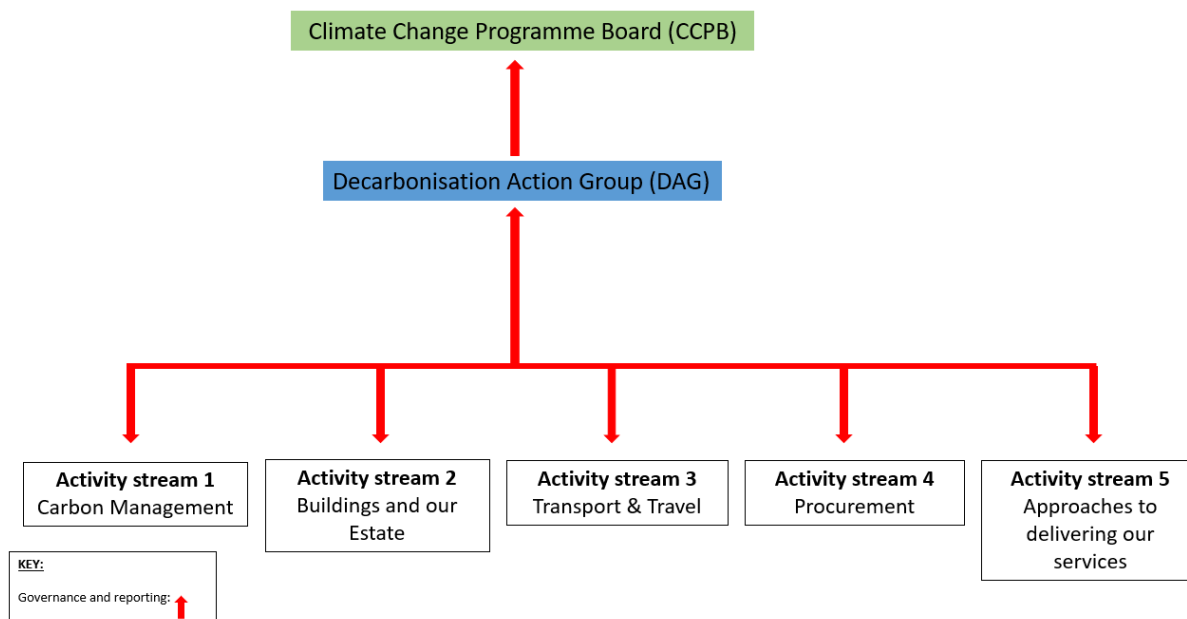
Climate Change Programme Board (CCPB)

Decarbonisation Action Group (DAG)

**Activity stream 1**
Carbon Management

**Activity stream 2**
Buildings and our Estate

**Activity stream 3**
Transport & Travel

**Activity stream 4**
Procurement

**Activity stream 5**
Approaches to delivering our services

KEY:

Governance and reporting: